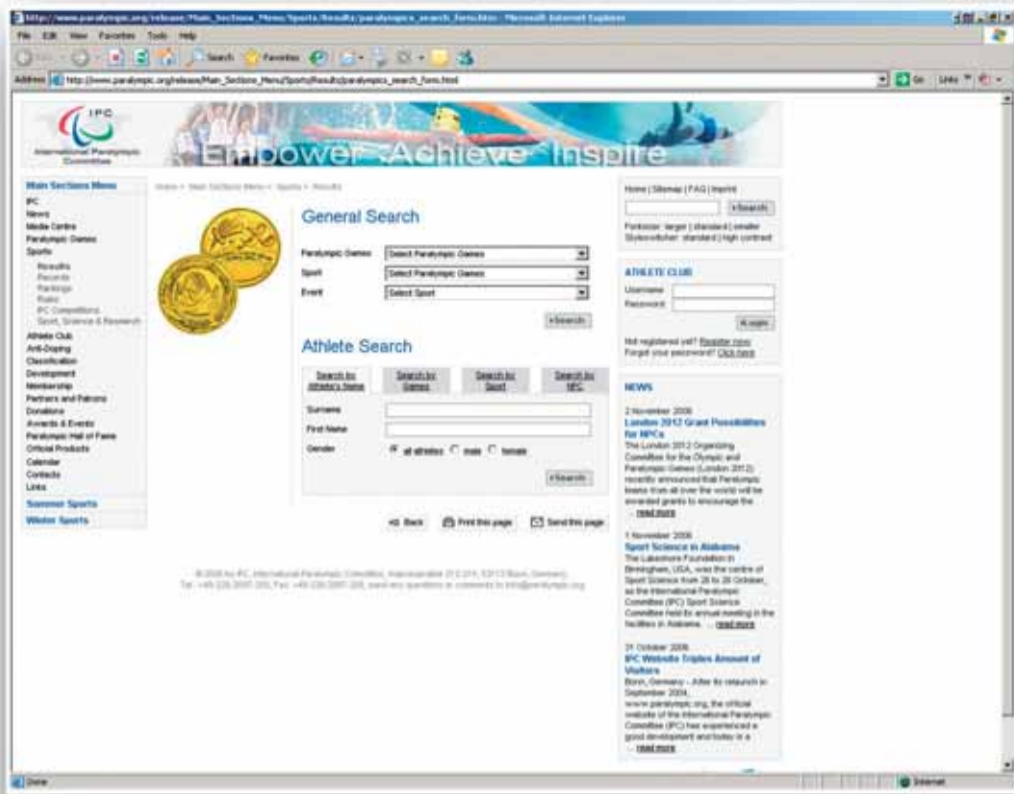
http://www.paralympic.org/release/Main_Sections_Menu/Sports/Results/paralympics_search_form.html - Microsoft Internet Explorer

File Edit View Favorites Tools Help

Back Search Favorites

Address http://www.paralympic.org/release/Main_Sections_Menu/Sports/Results/paralympics_search_form.html

Go Links

IPC
International Paralympic Committee

Empower Achieve Inspire

Main Sections Menu
IPC
News
Media Centre
Paralympic Games
Sports
Results
Records
Rankings
Rules
IPC Competitions
Sport, Science & Research
Athlete Club
Anti-Doping
Classification
Development
Membership
Partners and Patrons
Donations
Awards & Events
Paralympic Hall of Fame
Official Products
Calendar
Contacts
Links
Summer Sports
Winter Sports

Home > Main Sections Menu > Sports > Results

General Search

Paralympic Games Select Paralympic Games
Sport Select Paralympic Games
Event Select Sport

Search

Athlete Search

Search by Athlete's Name | Search by Games | Search by Sport | Search by NPC

Surname
First Name
Gender all athletes male female

Search

Back Print this page Send this page

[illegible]
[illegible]

Home | Sitemap | FAQ | Imprint
Search
Fontsize: larger | standard | smaller
Styleswitcher: standard | high contrast

ATHLETE CLUB
Username
Password
Login
Not registered yet? Register now
Forgot your password? Click here

NEWS

2 November 2006
London 2012 Grant Possibilities for NPCs
The London 2012 Organizing Committee for the Olympic and Paralympic Games (London 2012) recently announced that Paralympic teams from all over the world will be awarded grants to encourage the ... read more

1 November 2006
Sport Science in Alabama
The Lakeshore Foundation in Birmingham, USA, was the centre of Sport Science from 26 to 28 October, as the International Paralympic Committee (IPC) Sport Science Committee held its annual meeting in the facilities in Alabama. ... read more

31 October 2006
IPC Website Triples Amount of Visitors
Bonn, Germany - After its relaunch in September 2004, www.paralympic.org, the official website of the International Paralympic Committee (IPC) has experienced a good development and today is a ... read more

Done Internet